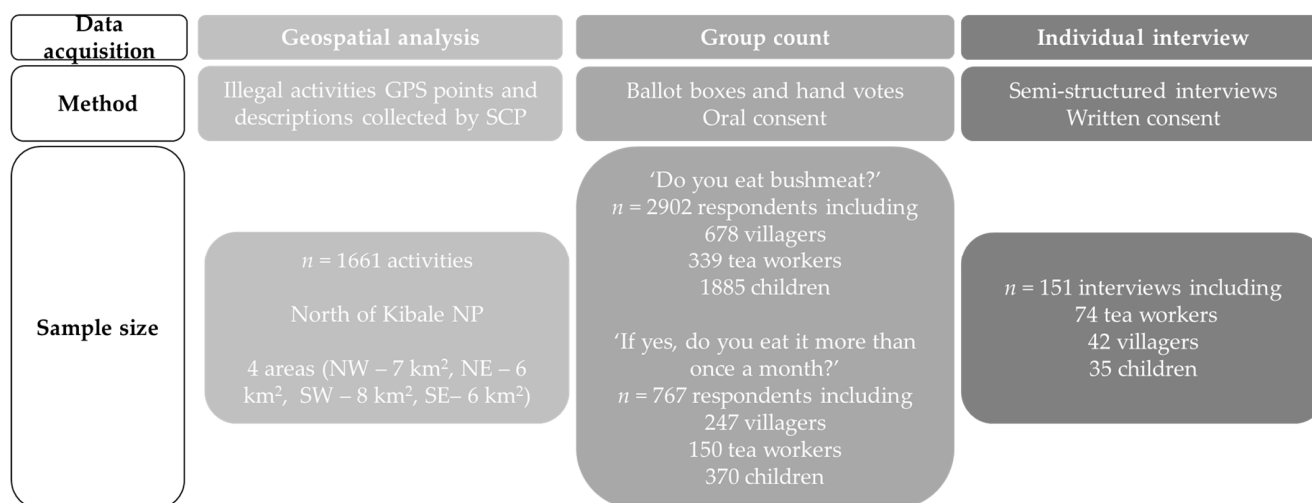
| Data acquisition | Geospatial analysis | Group count | Individual interview |
|---|---|---|---|
| Method | Illegal activities GPS points and descriptions collected by SCP | Ballot boxes and hand votes Oral consent | Semi-structured interviews Written consent |
| Sample size | $n$ = 1661 activities<br><br>North of Kibale NP<br><br>4 areas (NW – 7 km$^2$, NE – 6 km$^2$, SW – 8 km$^2$, SE– 6 km$^2$) | 'Do you eat bushmeat?'<br>$n$ = 2902 respondents including<br>678 villagers<br>339 tea workers<br>1885 children<br><br>'If yes, do you eat it more than once a month?'<br>$n$ = 767 respondents including<br>247 villagers<br>150 tea workers<br>370 children | $n$ = 151 interviews including<br>74 tea workers<br>42 villagers<br>35 children |